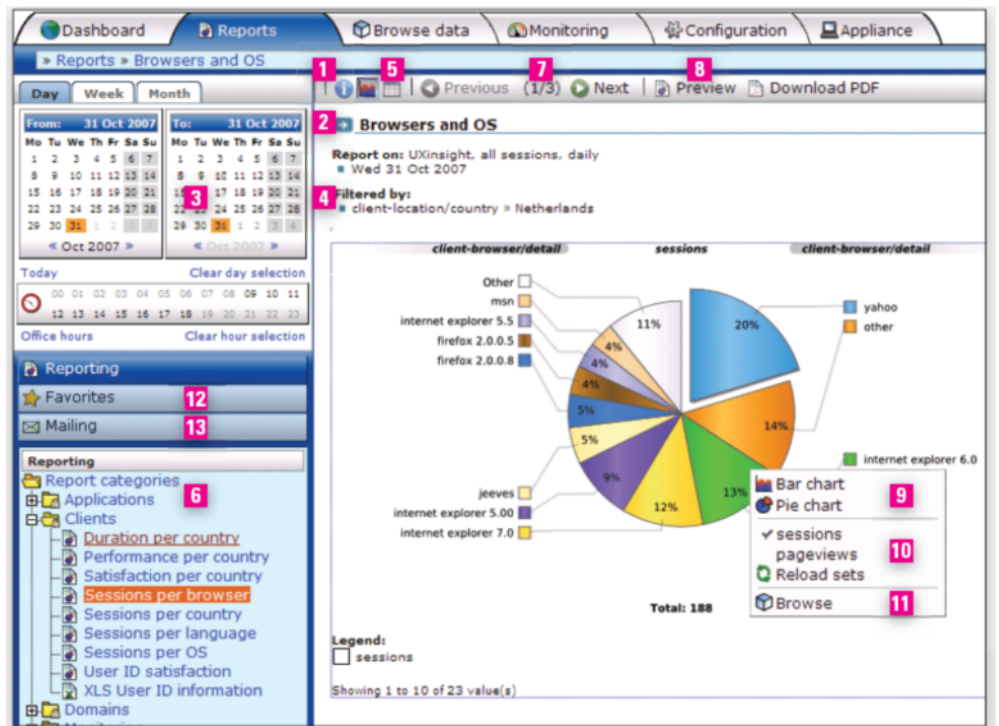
Dashboard | Reports | Browse data | Monitoring | Configuration | Appliance

» Reports » Browsers and OS

1 5 | Previous (1/3) 7 Next | 8 Preview | Download PDF

Day | Week | Month

From: 31 Oct 2007

| Mo | Tu | We | Th | Fr | Sa | Su |
|---|---|---|---|---|---|---|
| 1 | 2 | 3 | 4 | 5 | 6 | 7 |
| 8 | 9 | 10 | 11 | 12 | 13 | 14 |
| 15 | 16 | 17 | 18 | 19 | 20 | 21 |
| 22 | 23 | 24 | 25 | 26 | 27 | 28 |
| 29 | 30 | 31 | 1 | 2 | 3 | 4 |

« Oct 2007 »

To: 31 Oct 2007

| Mo | Tu | We | Th | Fr | Sa | Su |
|---|---|---|---|---|---|---|
| 1 | 2 | 3 | 4 | 5 | 6 | 7 |
| 8 | 9 | 10 | 11 | 12 | 13 | 14 |
| 15 | 3 | 17 | 18 | 19 | 20 | 21 |
| 22 | 23 | 24 | 25 | 26 | 27 | 28 |
| 29 | 30 | 31 | 1 | 2 | 3 | 4 |

« Oct 2007 »

Today | Clear day selection

00 01 02 03 04 05 06 07 08 09 10 11
12 13 14 15 16 17 18 19 20 21 22 23

Office hours | Clear hour selection

Reporting
Favorites 12
Mailing 13

Reporting
Report categories
Applications 6
Clients
Duration per country
Performance per country
Satisfaction per country
Sessions per browser
Sessions per country
Sessions per language
Sessions per OS
User ID satisfaction
XLS User ID information
Domains

2 Browsers and OS

Report on: UXinsight, all sessions, daily
Wed 31 Oct 2007

4 Filtered by:
client-location/country » Netherlands

client-browser/detail | sessions | client-browser/detail

Other
msn
internet explorer 5.5
firefox 2.0.0.5
firefox 2.0.0.8
jeeves
internet explorer 5.00
internet explorer 7.0
yahoo
other
internet explorer 6.0

11% 4% 4% 5% 5% 9% 12% 13% 14% 20%

Total: 188

Bar chart
Pie chart 9
sessions
pageviews 10
Reload sets
Browse 11

Legend:
sessions

Showing 1 to 10 of 23 value(s)